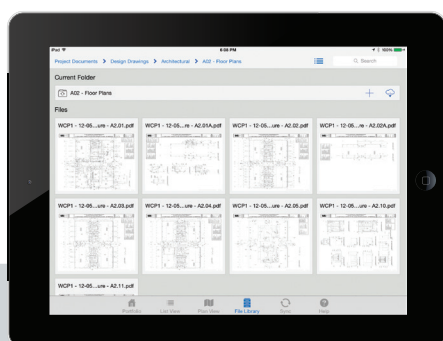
iPad
6:08 PM
100%

Project Documents > Design Drawings > Architectural > A02 - Floor Plans
Search

Current Folder
A02 - Floor Plans

Files

WCP1 - 12-05...ure - A2.01.pdf
WCP1 - 12-05...re - A2.01A.pdf
WCP1 - 12-05...ure - A2.02.pdf
WCP1 - 12-05...re - A2.02A.pdf
WCP1 - 12-05...ure - A2.03.pdf
WCP1 - 12-05...ure - A2.04.pdf
WCP1 - 12-05...ure - A2.05.pdf
WCP1 - 12-05...ure - A2.10.pdf
WCP1 - 12-05...ure - A2.11.pdf

Portfolio
List View
Plan View
File Library
Sync
Help